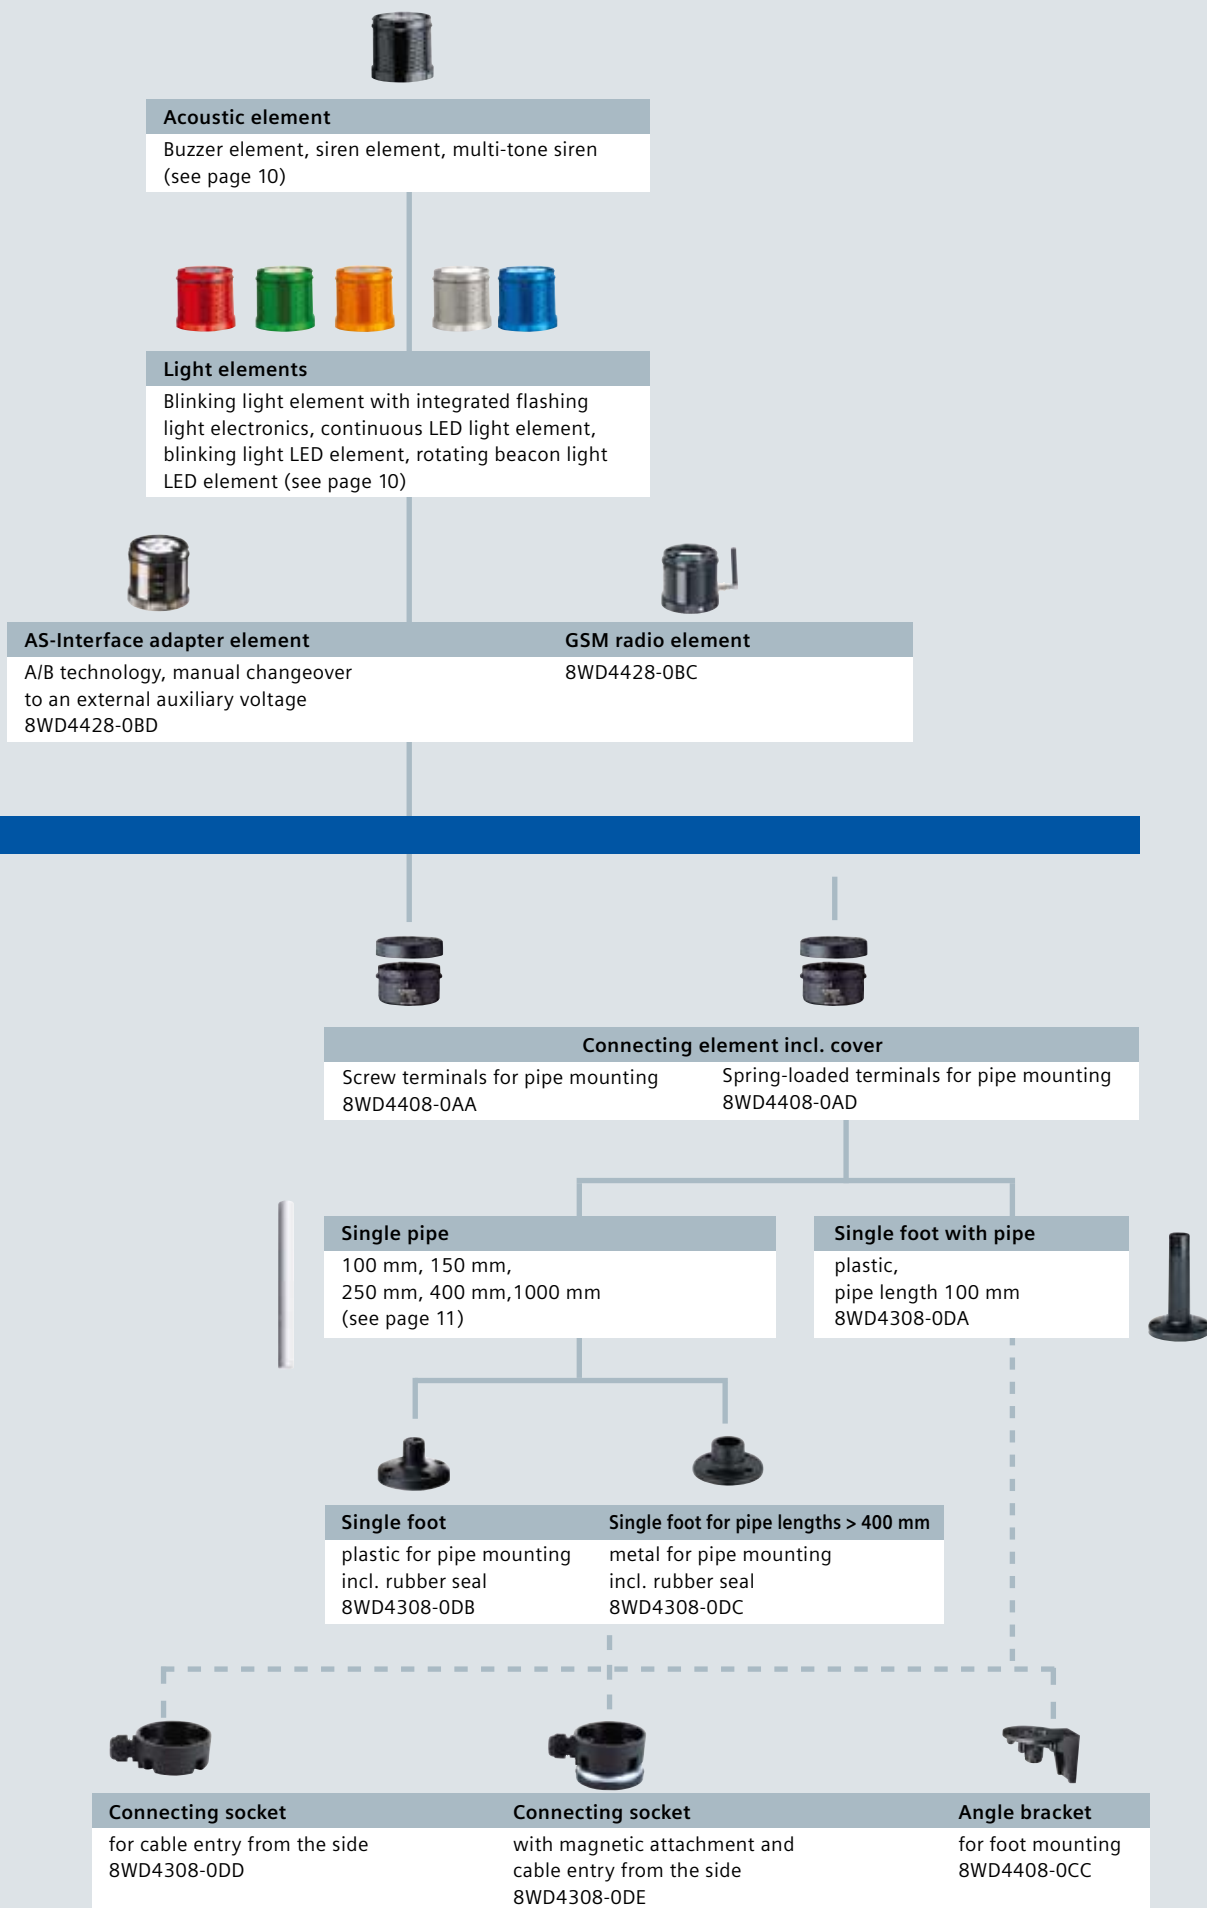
Acoustic element
Buzzer element, siren element, multi-tone siren (see page 10)

Light elements
Blinking light element with integrated flashing light electronics, continuous LED light element, blinking light LED element, rotating beacon light LED element (see page 10)

AS-Interface adapter element
A/B technology, manual changeover to an external auxiliary voltage
8WD4428-0BD

GSM radio element
8WD4428-0BC

Connecting element incl. cover
Screw terminals for pipe mounting
8WD4408-0AA

Spring-loaded terminals for pipe mounting
8WD4408-0AD

Single pipe
100 mm, 150 mm, 250 mm, 400 mm,1000 mm
(see page 11)

Single foot with pipe
plastic,
pipe length 100 mm
8WD4308-0DA

Single foot
plastic for pipe mounting
incl. rubber seal
8WD4308-0DB

Single foot for pipe lengths > 400 mm
metal for pipe mounting
incl. rubber seal
8WD4308-0DC

Connecting socket
for cable entry from the side
8WD4308-0DD

Connecting socket
with magnetic attachment and cable entry from the side
8WD4308-0DE

Angle bracket
for foot mounting
8WD4408-0CC